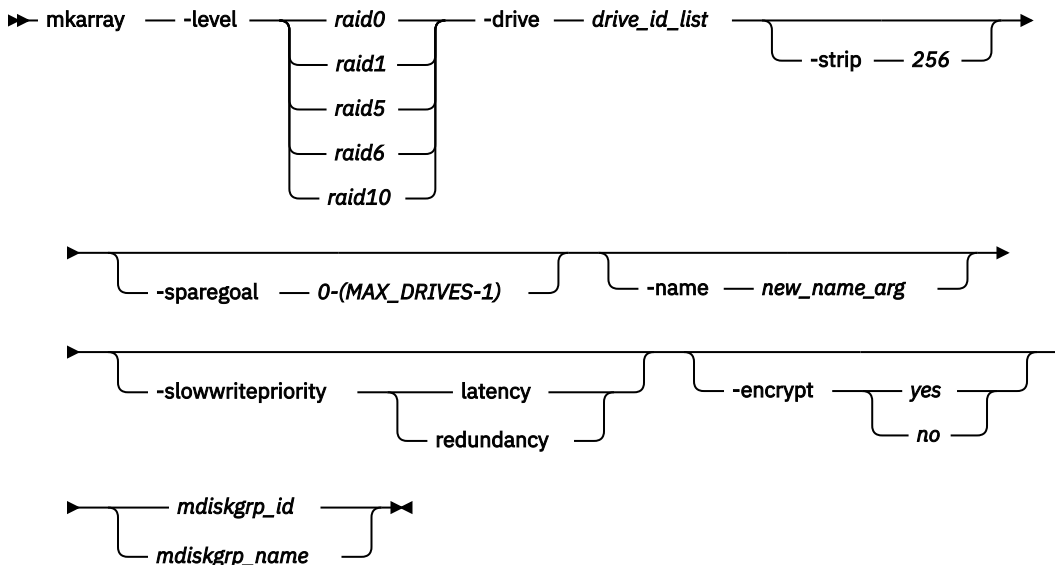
mkarray -level raid0 raid1 raid5 raid6 raid10 -drive drive_id_list -strip 256

-sparegoal 0-(MAX_DRIVES-1) -name new_name_arg

-slowwritepriority latency redundancy -encrypt yes no

mdiskgrp_id mdiskgrp_name